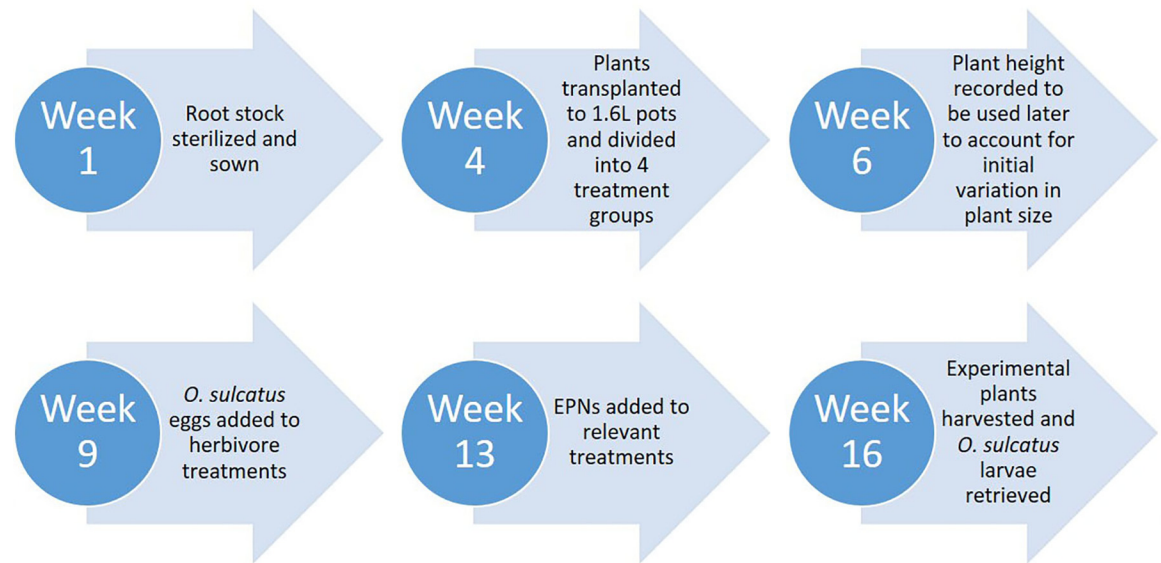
Week 1

Root stock sterilized and sown

Week 4

Plants transplanted to 1.6L pots and divided into 4 treatment groups

Week 6

Plant height recorded to be used later to account for initial variation in plant size

Week 9

O. sulcatus eggs added to herbivore treatments

Week 13

EPNs added to relevant treatments

Week 16

Experimental plants harvested and O. sulcatus larvae retrieved